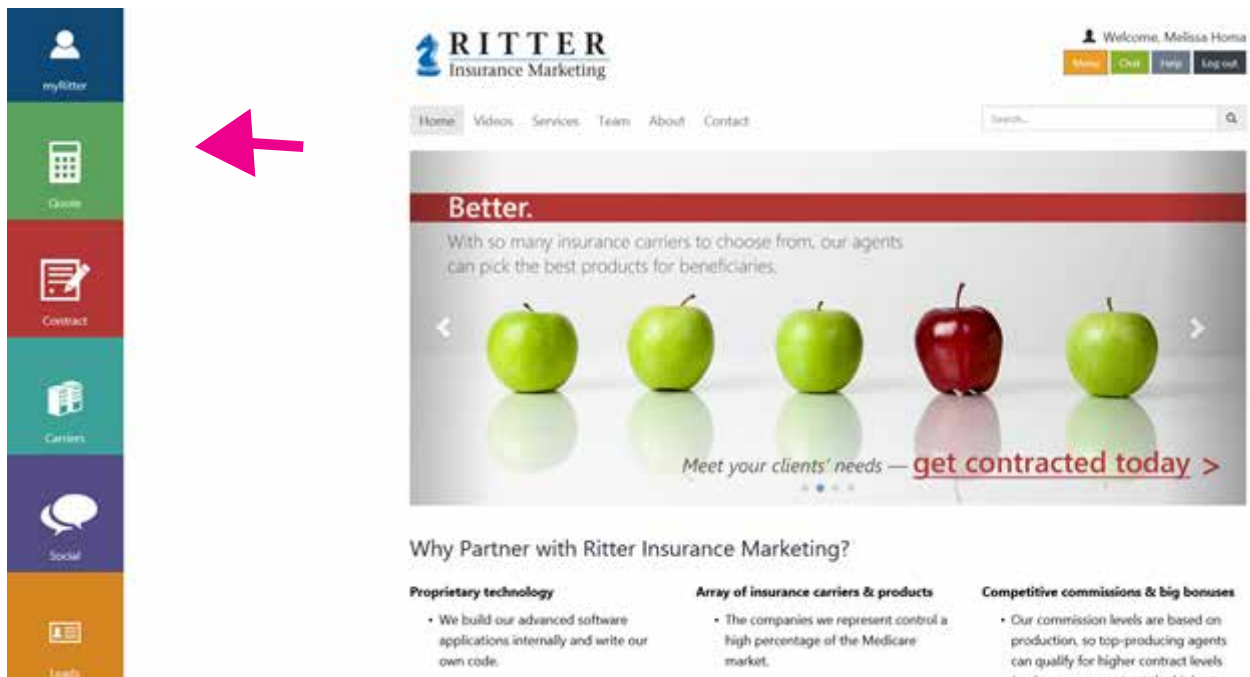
myRitter

Quote

Contract

Carriers

Social

Leads

RITTER
Insurance Marketing

Welcome, Melissa Homa

Menu Chat Help Log out

Home Videos Services Team About Contact

Search...

Better.
With so many insurance carriers to choose from, our agents can pick the best products for beneficiaries.

Meet your clients' needs — get contracted today >

Why Partner with Ritter Insurance Marketing?

Proprietary technology
• We build our advanced software applications internally and write our own code.

Array of insurance carriers & products
• The companies we represent control a high percentage of the Medicare market.

Competitive commissions & big bonuses
• Our commission levels are based on production, so top-producing agents can qualify for higher contract levels